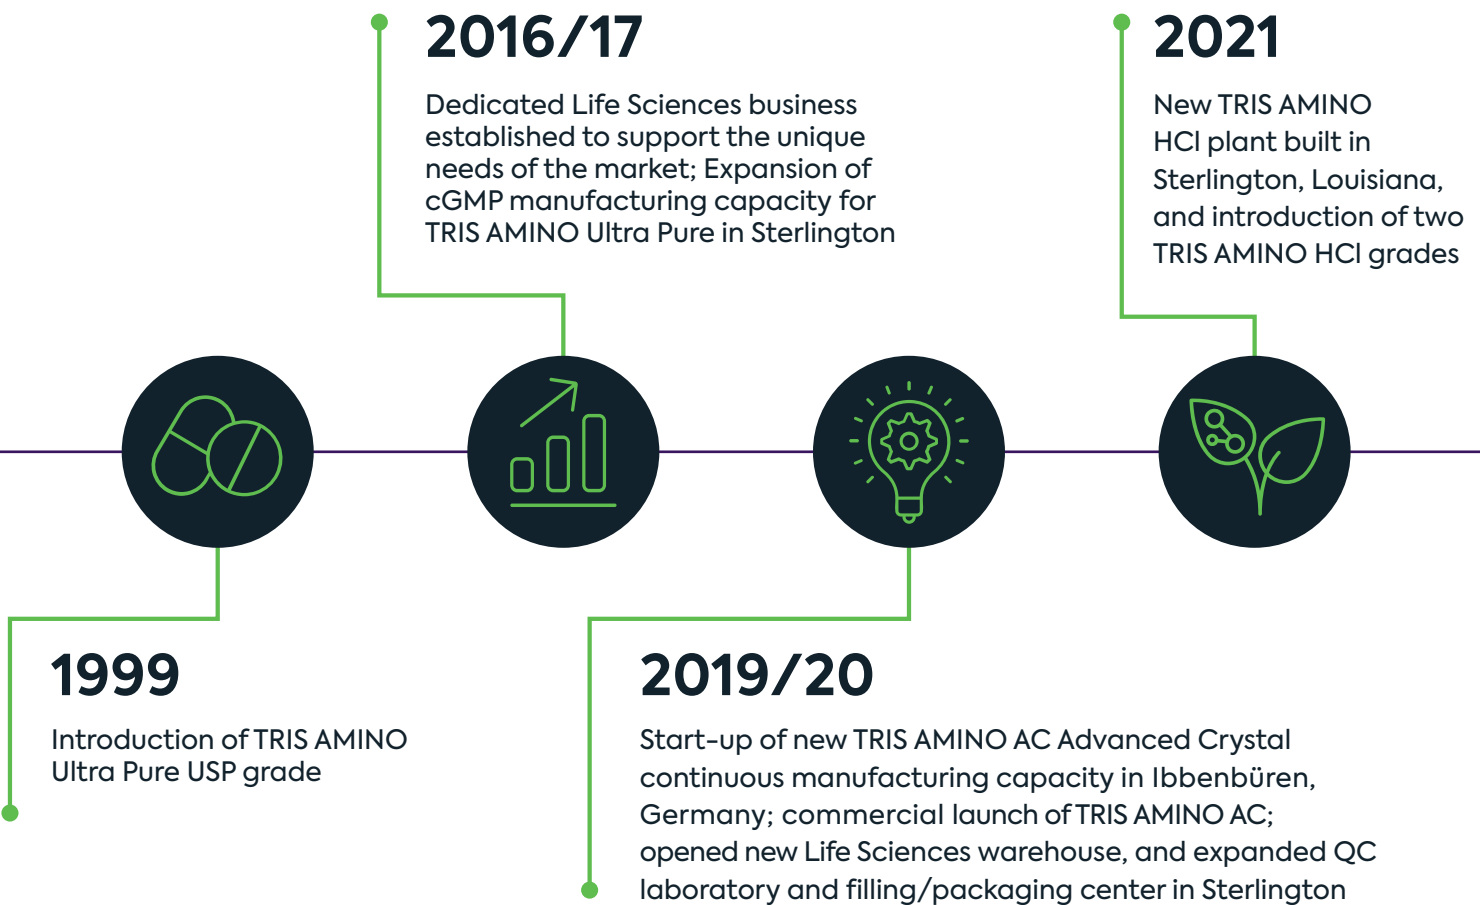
2016/17

Dedicated Life Sciences business established to support the unique needs of the market; Expansion of cGMP manufacturing capacity for TRIS AMINO Ultra Pure in Sterlington

2021

New TRIS AMINO HCl plant built in Sterlington, Louisiana, and introduction of two TRIS AMINO HCl grades

1999

Introduction of TRIS AMINO Ultra Pure USP grade

2019/20

Start-up of new TRIS AMINO AC Advanced Crystal continuous manufacturing capacity in Ibbenbüren, Germany; commercial launch of TRIS AMINO AC; opened new Life Sciences warehouse, and expanded QC laboratory and filling/packaging center in Sterlington